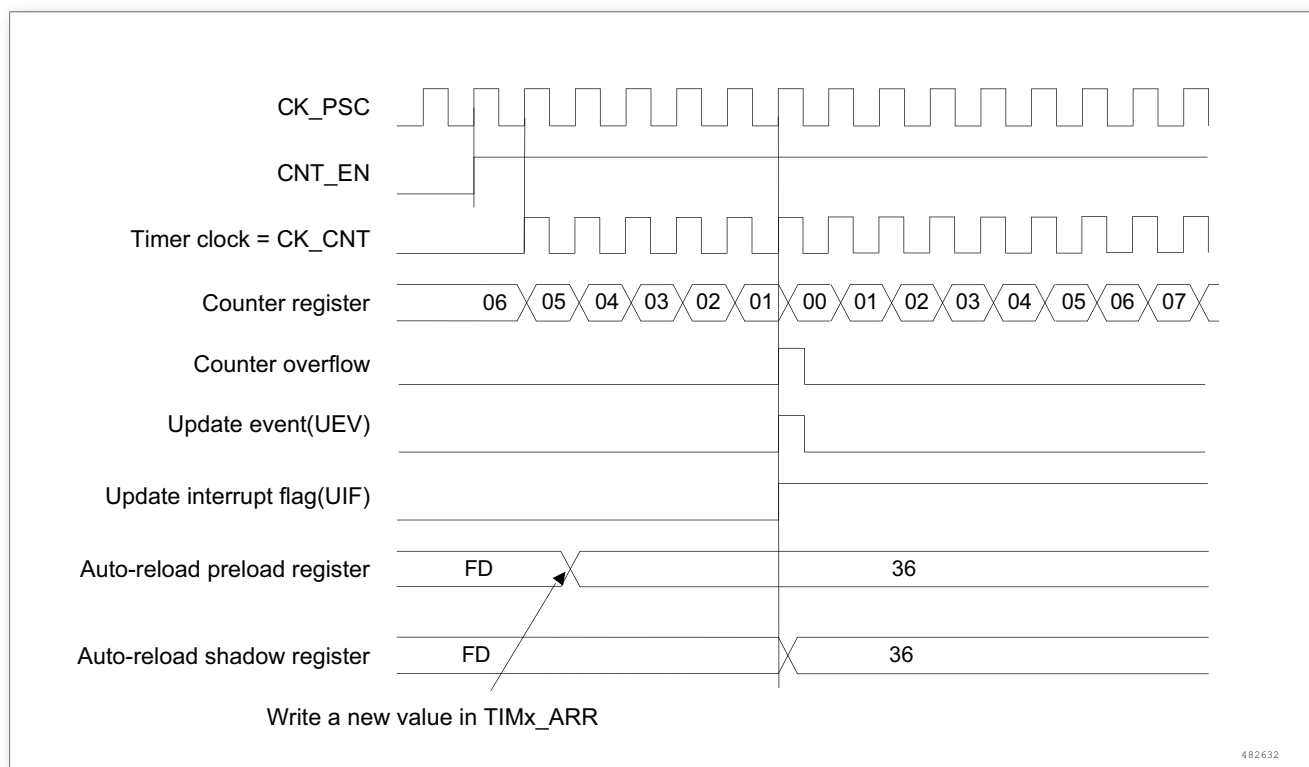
CK_PSC

CNT_EN

Timer clock = CK_CNT

Counter register

06 05 04 03 02 01 00 01 02 03 04 05 06 07

Counter overflow

Update event(UEV)

Update interrupt flag(UIF)

Auto-reload preload register

FD

36

Auto-reload shadow register

FD

36

Write a new value in TIMx_ARR

482632